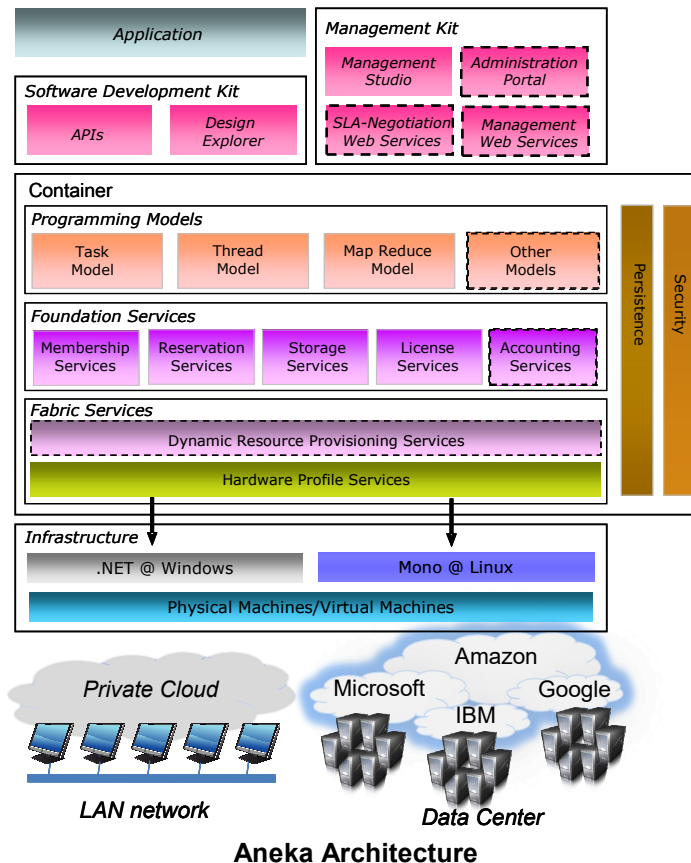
Application

Management Kit

Management Studio

Administration Portal

SLA-Negotiation Web Services

Management Web Services

Software Development Kit

APIs

Design Explorer

Container

Programming Models

Task Model

Thread Model

Map Reduce Model

Other Models

Foundation Services

Membership Services

Reservation Services

Storage Services

License Services

Accounting Services

Fabric Services

Dynamic Resource Provisioning Services

Hardware Profile Services

Persistence

Security

Infrastructure

.NET @ Windows

Mono @ Linux

Physical Machines/Virtual Machines

Private Cloud

LAN network

Amazon

Microsoft

Google

IBM

Data Center

Aneka Architecture